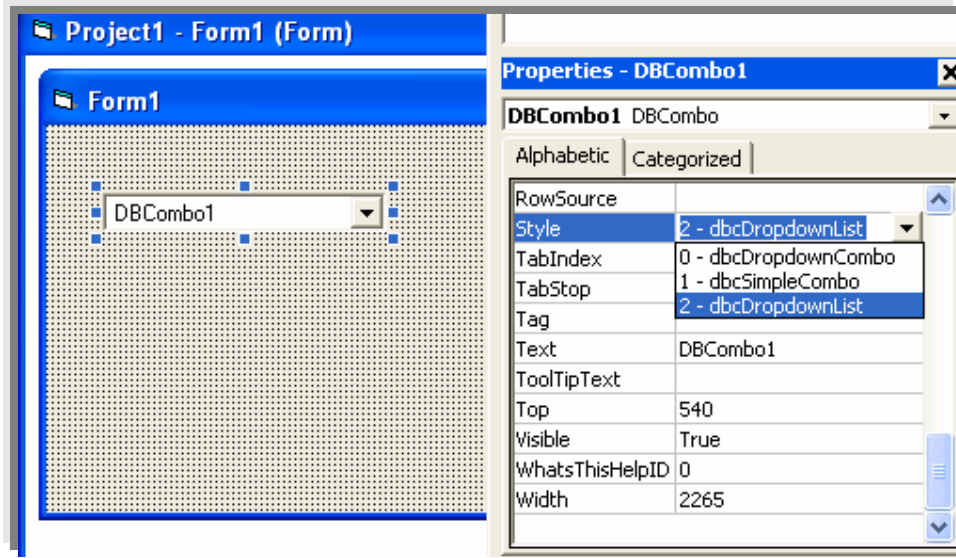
Project1 - Form1 (Form)

Form1

DBCombo1

Properties - DBCombo1

DBCombo1 DBCombo

Alphabetic | Categorized

| | |
|---|---|
| RowSource | |
| Style | 2 - dbcDropdownList |
| TabIndex | 0 - dbcDropdownCombo |
| TabStop | 1 - dbcSimpleCombo |
| Tag | 2 - dbcDropdownList |
| Text | DBCombo1 |
| ToolTipText | |
| Top | 540 |
| Visible | True |
| WhatsThisHelpID | 0 |
| Width | 2265 |